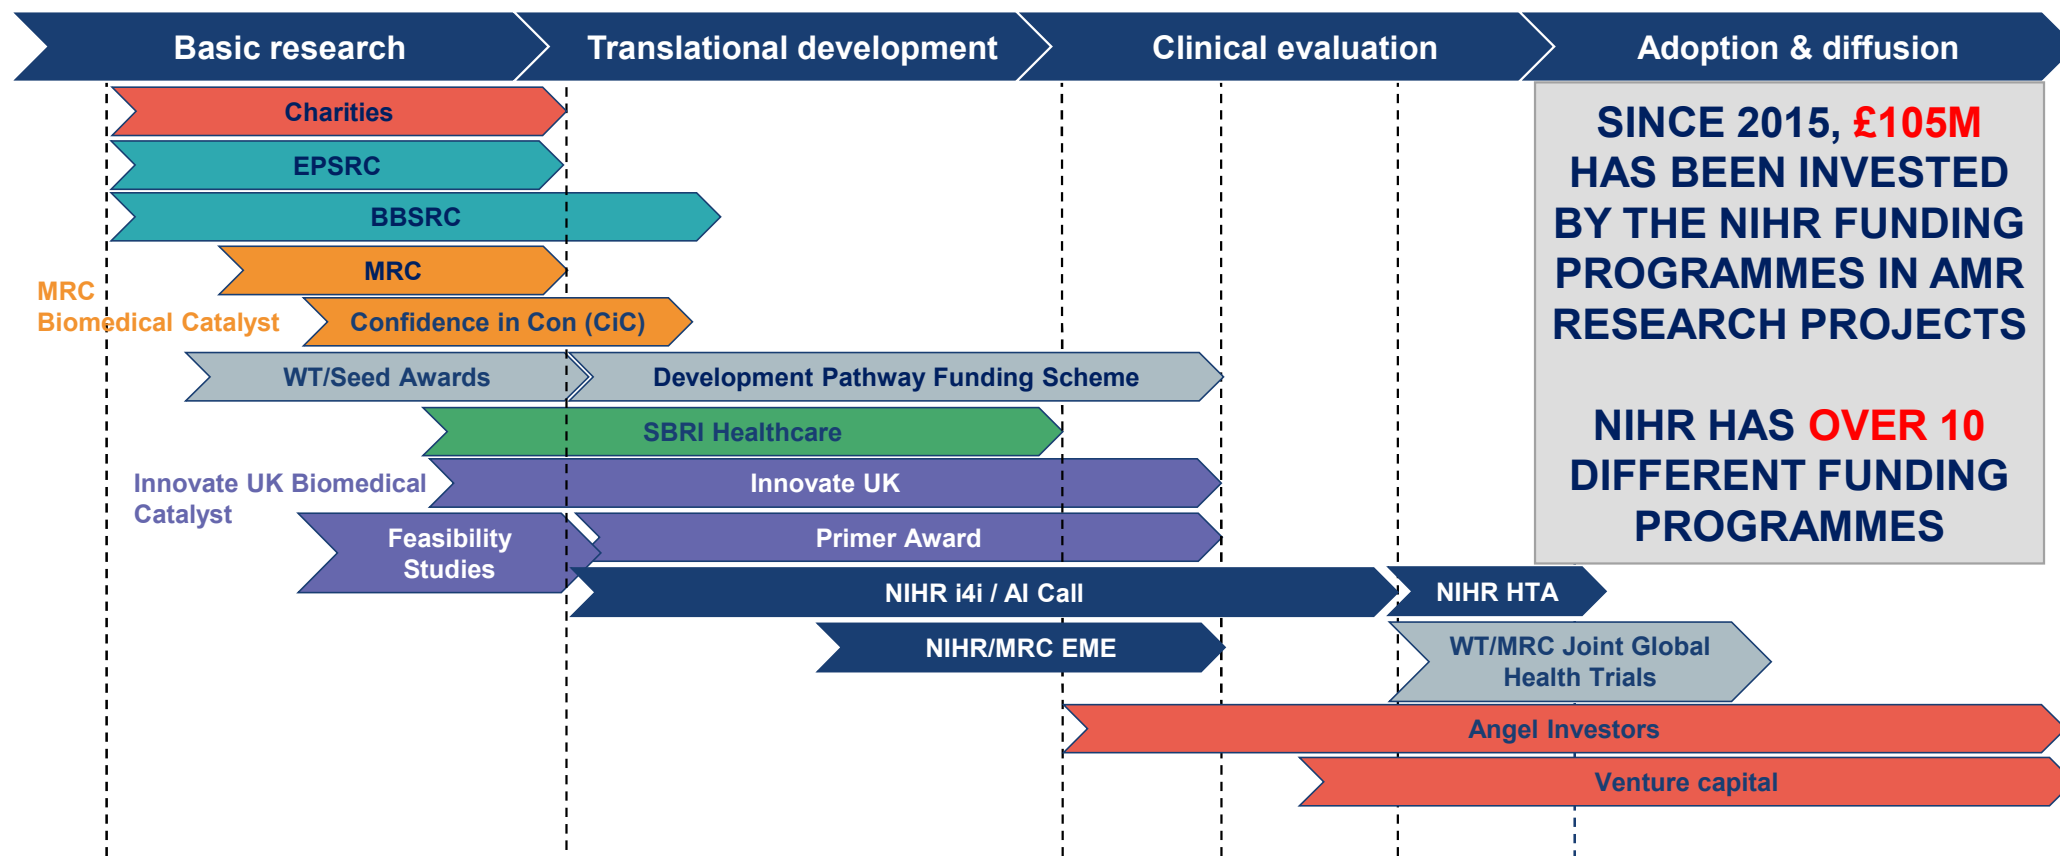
Basic research
Translational development
Clinical evaluation
Adoption & diffusion

Charities
EPSRC
BBSRC
MRC
MRC Biomedical Catalyst
Confidence in Con (CiC)
WT/Seed Awards
Development Pathway Funding Scheme
SBRI Healthcare
Innovate UK Biomedical Catalyst
Innovate UK
Feasibility Studies
Primer Award
NIHR i4i / AI Call
NIHR HTA
NIHR/MRC EME
WT/MRC Joint Global Health Trials
Angel Investors
Venture capital

SINCE 2015, £105M HAS BEEN INVESTED BY THE NIHR FUNDING PROGRAMMES IN AMR RESEARCH PROJECTS

NIHR HAS OVER 10 DIFFERENT FUNDING PROGRAMMES